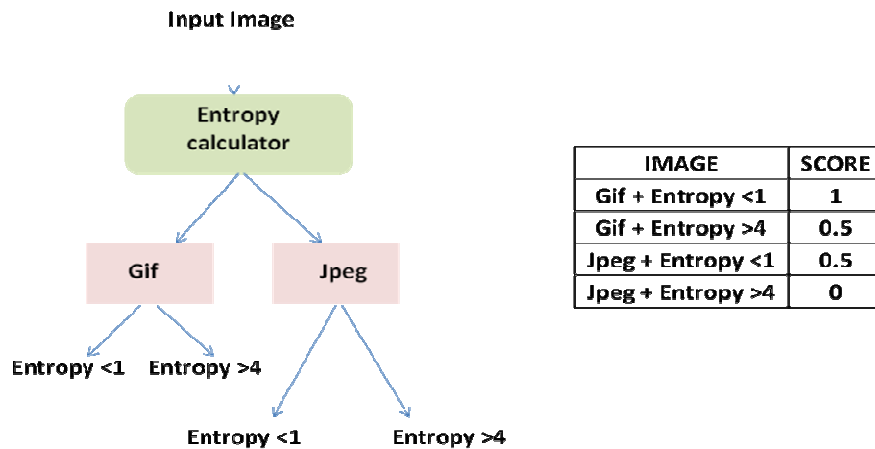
Input Image

Entropy calculator

Gif

Jpeg

Entropy <1

Entropy >4

Entropy <1

Entropy >4

| IMAGE | SCORE |
|---|---|
| Gif + Entropy <1 | 1 |
| Gif + Entropy >4 | 0.5 |
| Jpeg + Entropy <1 | 0.5 |
| Jpeg + Entropy >4 | 0 |